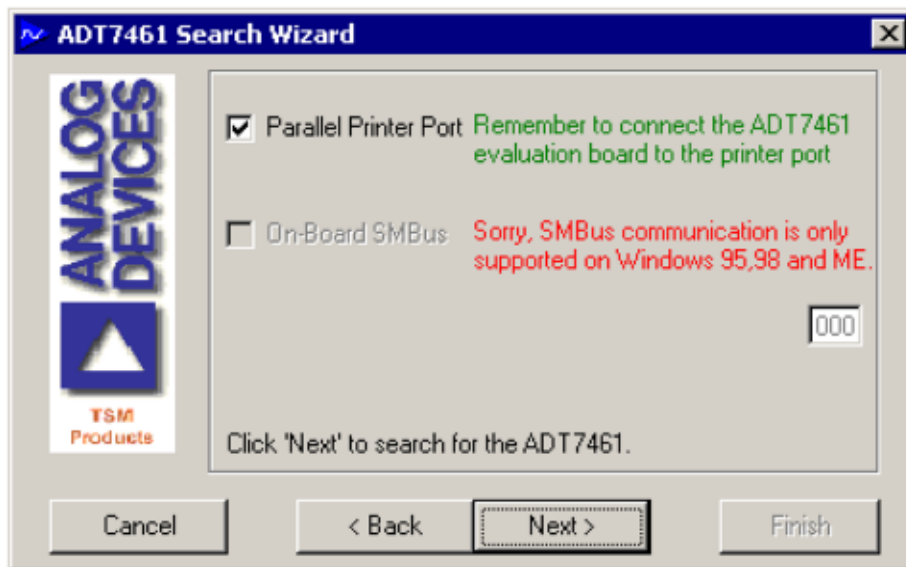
ADT7461 Search Wizard

ANALOG DEVICES

TSM Products

Parallel Printer Port Remember to connect the ADT7461 evaluation board to the printer port

On-Board SMBus Sorry, SMBus communication is only supported on Windows 95,98 and ME.

000

Click 'Next' to search for the ADT7461.

Cancel

< Back

Next >

Finish